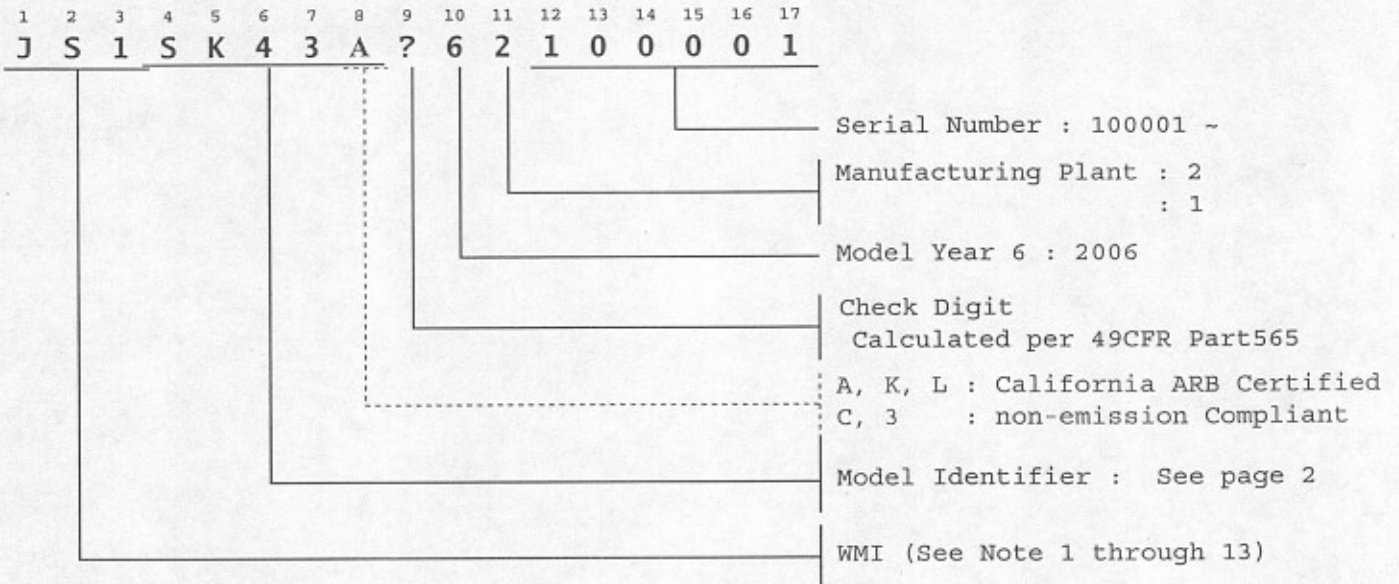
1 2 3 4 5 6 7 8 9 10 11 12 13 14 15 16 17
J S 1 S K 4 3 A ? 6 2 1 0 0 0 0 1

Serial Number : 100001 ~

Manufacturing Plant : 2
: 1

Model Year 6 : 2006

Check Digit
Calculated per 49CFR Part565

A, K, L : California ARB Certified
C, 3 : non-emission Compliant

Model Identifier : See page 2

WMI (See Note 1 through 13)